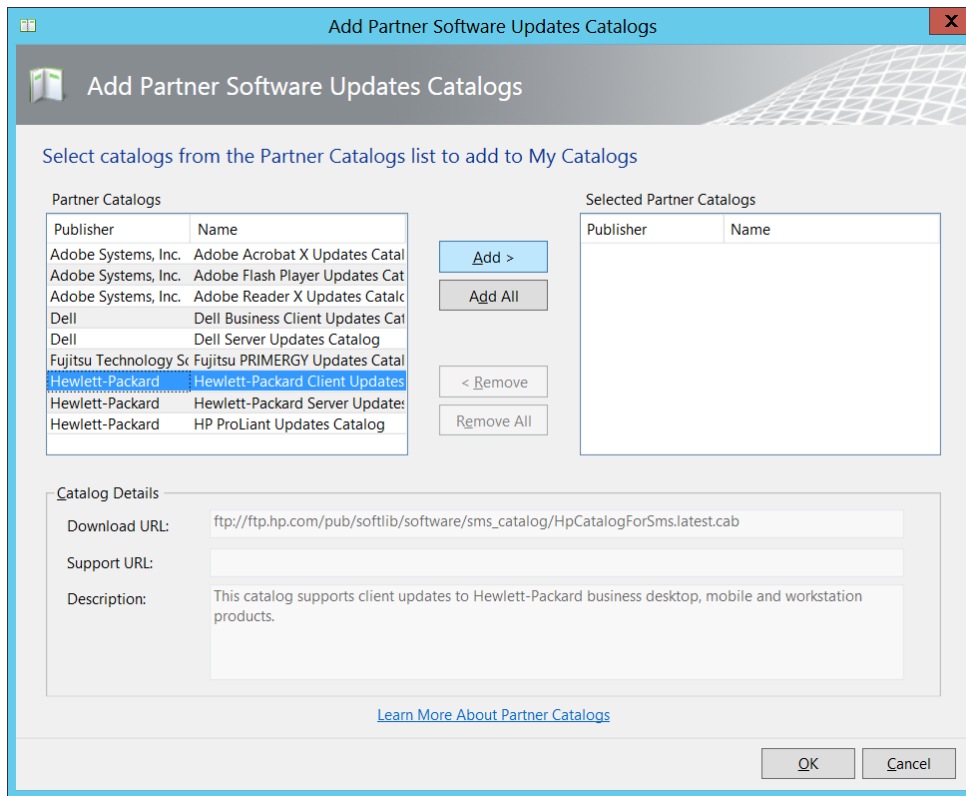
Add Partner Software Updates Catalogs

Add Partner Software Updates Catalogs

Select catalogs from the Partner Catalogs list to add to My Catalogs

Partner Catalogs

| Publisher | Name |
|---|---|
| Adobe Systems, Inc. | Adobe Acrobat X Updates Catal |
| Adobe Systems, Inc. | Adobe Flash Player Updates Cat |
| Adobe Systems, Inc. | Adobe Reader X Updates Catalo |
| Dell | Dell Business Client Updates Cat |
| Dell | Dell Server Updates Catalog |
| Fujitsu Technology S | Fujitsu PRIMERGY Updates Catal |
| Hewlett-Packard | Hewlett-Packard Client Updates |
| Hewlett-Packard | Hewlett-Packard Server Updates |
| Hewlett-Packard | HP ProLiant Updates Catalog |

Add >

Add All

< Remove

Remove All

Selected Partner Catalogs

| Publisher | Name |
|---|---|

Catalog Details

Download URL: ftp://ftp.hp.com/pub/softlib/software/sms_catalog/HpCatalogForSms.latest.cab

Support URL:

Description: This catalog supports client updates to Hewlett-Packard business desktop, mobile and workstation products.

Learn More About Partner Catalogs

OK

Cancel